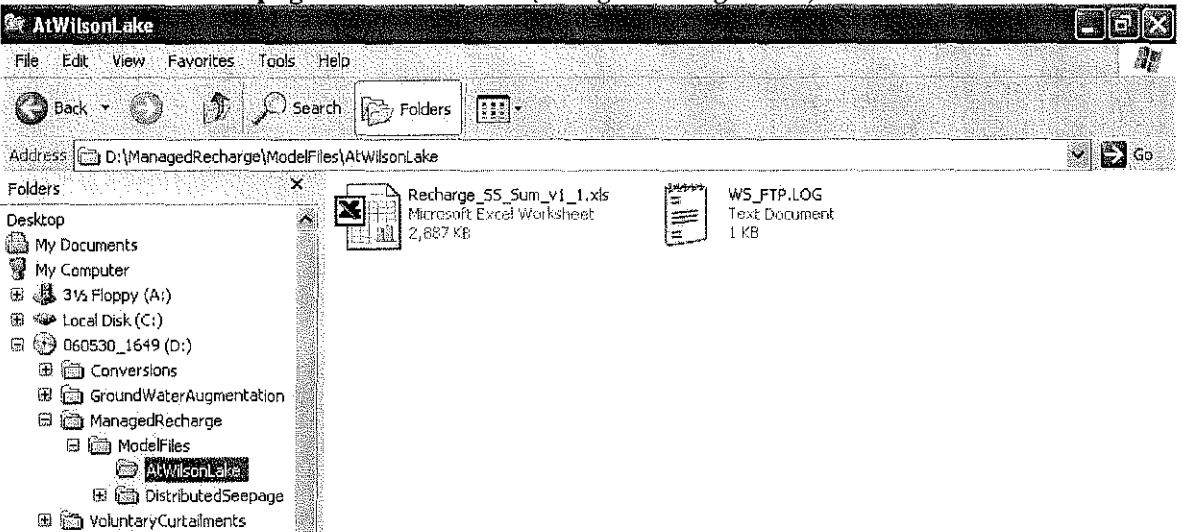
AtWilsonLake

File Edit View Favorites Tools Help

Back Search Folders

Address D:\ManagedRecharge\ModelFiles\AtWilsonLake Go

Folders

Desktop
My Documents
My Computer
3½ Floppy (A:)
Local Disk (C:)
060530_1649 (D:)
Conversions
GroundWaterAugmentation
ManagedRecharge
ModelFiles
AtWilsonLake
DistributedSeepage
VoluntaryCurtailments

Recharge_SS_Sum_v1_1.xls
Microsoft Excel Worksheet
2,687 KB

WS_FTP.LOG
Text Document
1 KB